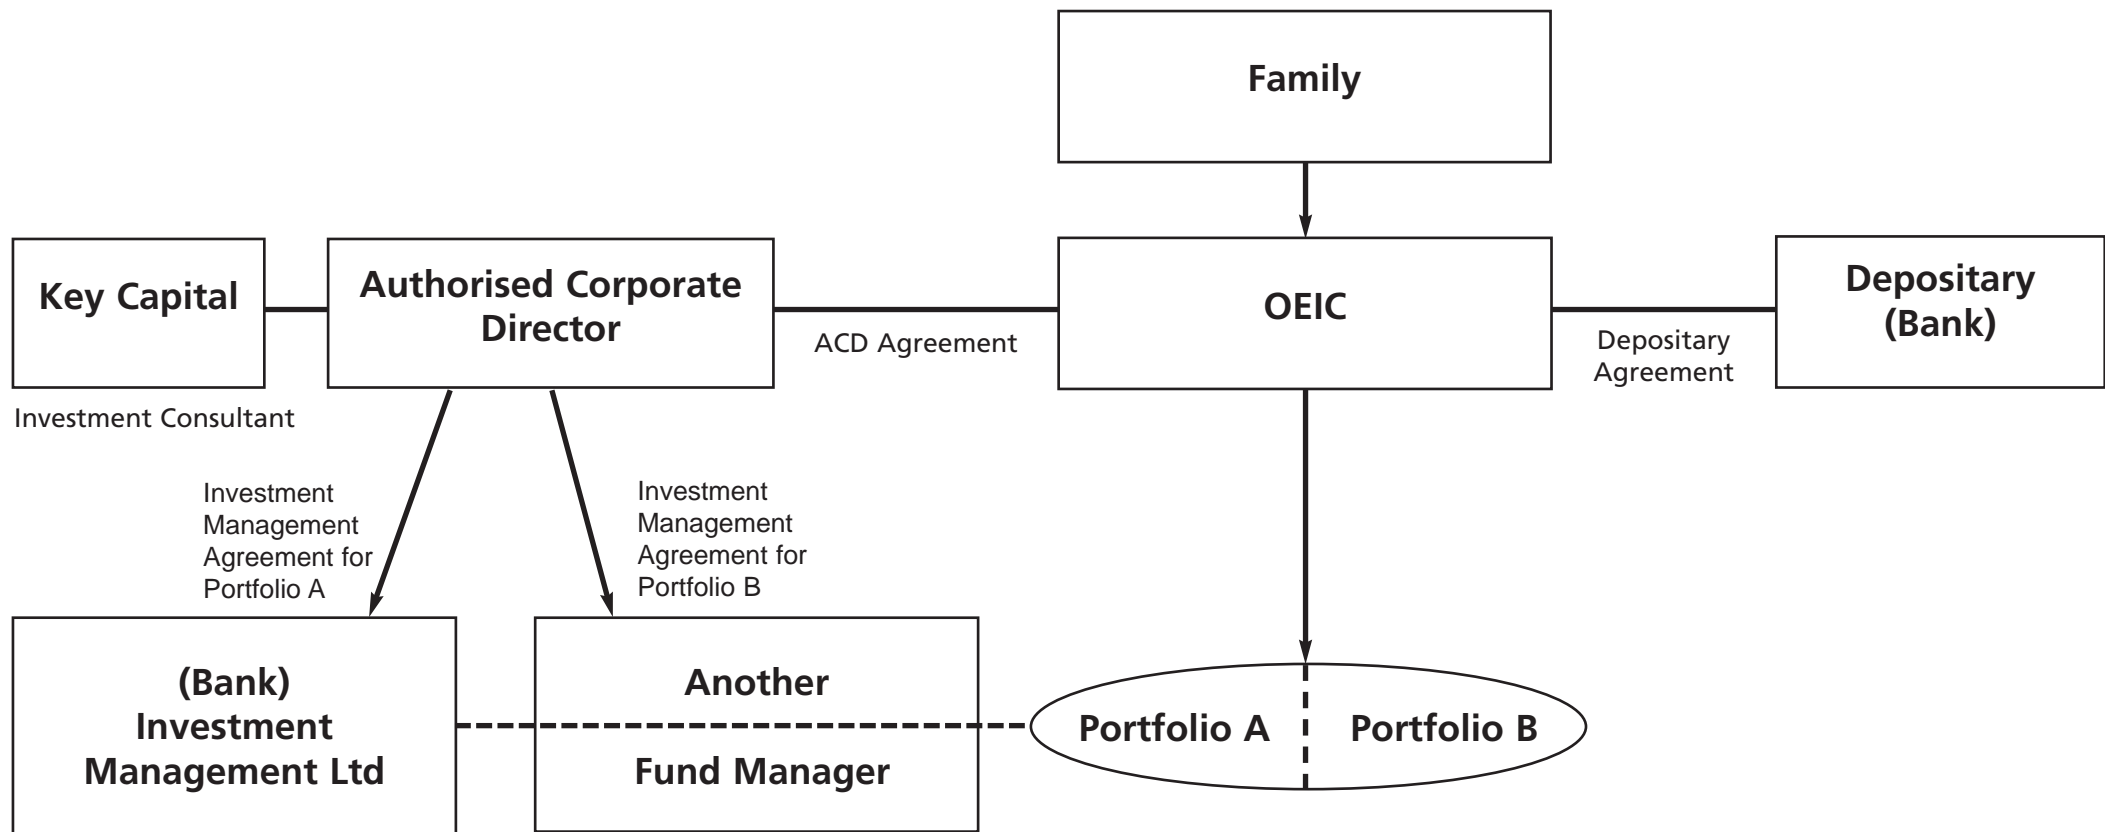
Family

Key Capital

Authorised Corporate Director

ACD Agreement

OEIC

Depositary Agreement

Depositary (Bank)

Investment Consultant

Investment Management Agreement for Portfolio A

Investment Management Agreement for Portfolio B

(Bank) Investment Management Ltd

Another Fund Manager

Portfolio A

Portfolio B